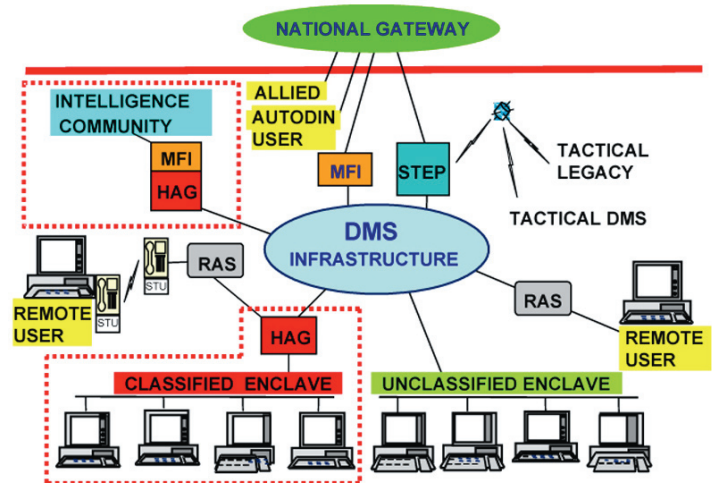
NATIONAL GATEWAY

INTELLIGENCE COMMUNITY

MFI

HAG

ALLIED AUTODIN USER

MFI

STEP

TACTICAL LEGACY

TACTICAL DMS

DMS INFRASTRUCTURE

RAS

STU

STU

REMOTE USER

RAS

REMOTE USER

HAG

CLASSIFIED ENCLAVE

UNCLASSIFIED ENCLAVE